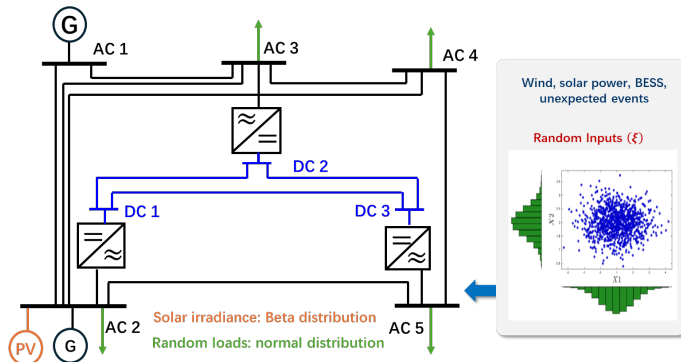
G

AC 1

AC 3

AC 4

DC 2

DC 1

DC 3

AC 2

AC 5

PV

G

Solar irradiance: Beta distribution

Random loads: normal distribution

Wind, solar power, BESS, unexpected events

Random Inputs ($\xi$)

$X_2$

$X_1$